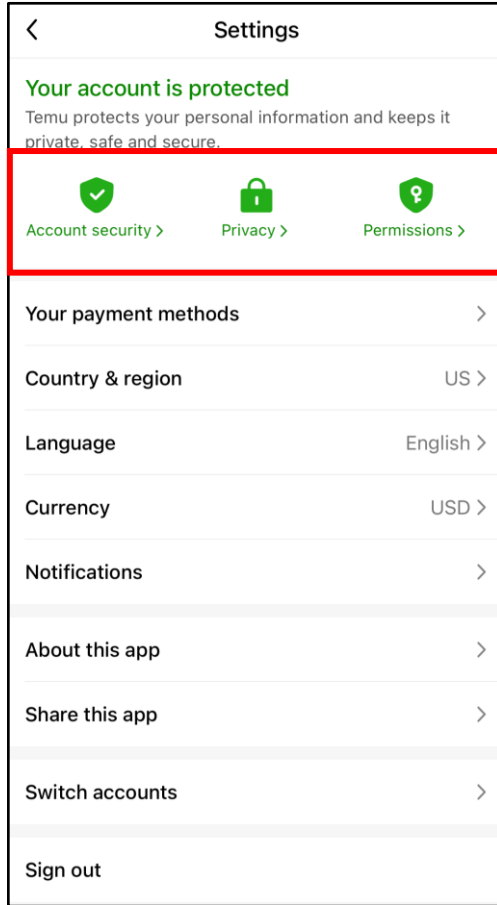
Settings

Your account is protected

Temu protects your personal information and keeps it private, safe and secure.

Account security >
Privacy >
Permissions >

Your payment methods >

Country & region US >

Language English >

Currency USD >

Notifications >

About this app >

Share this app >

Switch accounts >

Sign out